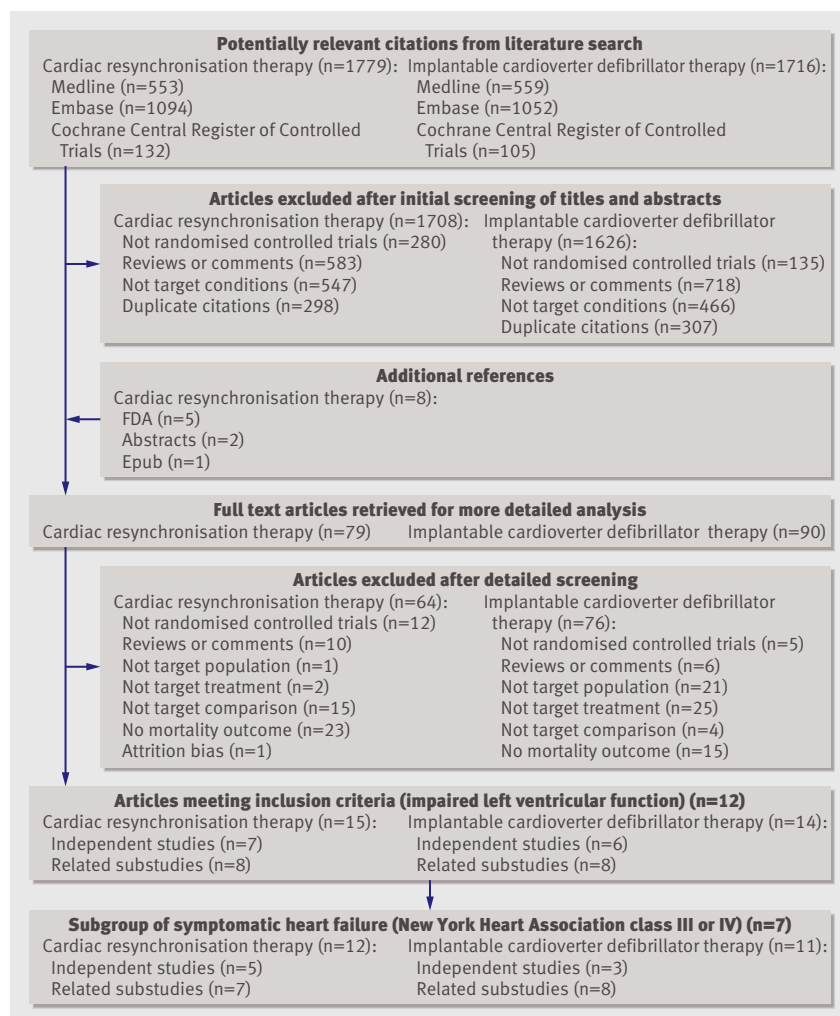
**Potentially relevant citations from literature search**

Cardiac resynchronisation therapy (n=1779):
Medline (n=553)
Embase (n=1094)
Cochrane Central Register of Controlled Trials (n=132)

Implantable cardioverter defibrillator therapy (n=1716):
Medline (n=559)
Embase (n=1052)
Cochrane Central Register of Controlled Trials (n=105)

**Articles excluded after initial screening of titles and abstracts**

Cardiac resynchronisation therapy (n=1708):
Not randomised controlled trials (n=280)
Reviews or comments (n=583)
Not target conditions (n=547)
Duplicate citations (n=298)

Implantable cardioverter defibrillator therapy (n=1626):
Not randomised controlled trials (n=135)
Reviews or comments (n=718)
Not target conditions (n=466)
Duplicate citations (n=307)

**Additional references**

Cardiac resynchronisation therapy (n=8):
FDA (n=5)
Abstracts (n=2)
Epub (n=1)

**Full text articles retrieved for more detailed analysis**

Cardiac resynchronisation therapy (n=79)
Implantable cardioverter defibrillator therapy (n=90)

**Articles excluded after detailed screening**

Cardiac resynchronisation therapy (n=64):
Not randomised controlled trials (n=12)
Reviews or comments (n=10)
Not target population (n=1)
Not target treatment (n=2)
Not target comparison (n=15)
No mortality outcome (n=23)
Attrition bias (n=1)

Implantable cardioverter defibrillator therapy (n=76):
Not randomised controlled trials (n=5)
Reviews or comments (n=6)
Not target population (n=21)
Not target treatment (n=25)
Not target comparison (n=4)
No mortality outcome (n=15)

**Articles meeting inclusion criteria (impaired left ventricular function) (n=12)**

Cardiac resynchronisation therapy (n=15):
Independent studies (n=7)
Related substudies (n=8)

Implantable cardioverter defibrillator therapy (n=14):
Independent studies (n=6)
Related substudies (n=8)

**Subgroup of symptomatic heart failure (New York Heart Association class III or IV) (n=7)**

Cardiac resynchronisation therapy (n=12):
Independent studies (n=5)
Related substudies (n=7)

Implantable cardioverter defibrillator therapy (n=11):
Independent studies (n=3)
Related substudies (n=8)